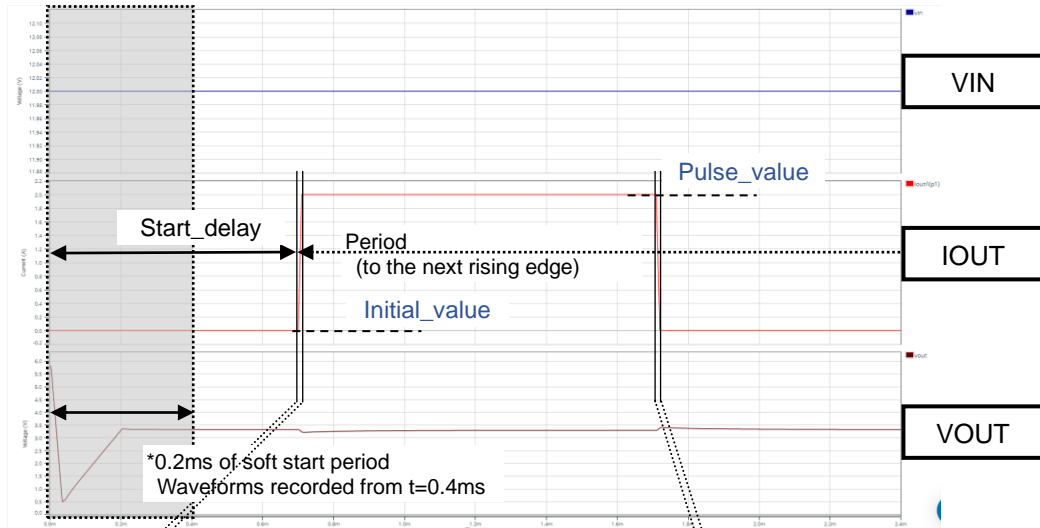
12.10
12.08
12.06
12.04
12.02
12.00
11.98
11.96
11.94
11.92
11.90
11.88
Voltage (V)
vin
VIN

Pulse_value
2.2
2.0
1.8
1.6
1.4
1.2
1.0
0.8
0.6
0.4
0.2
0.0
-0.2
Current (A)
iout(p1)
Start_delay
Period
(to the next rising edge)
IOUT
Initial_value

6.0
5.5
5.0
4.5
4.0
3.5
3.0
2.5
2.0
1.5
1.0
0.5
Voltage (V)
vout
VOUT
*0.2ms of soft start period
Waveforms recorded from t=0.4ms

0.0m 0.2m 0.4m 0.6m 0.8m 1.0m 1.2m 1.4m 1.6m 1.8m 2.0m 2.2m 2.4m